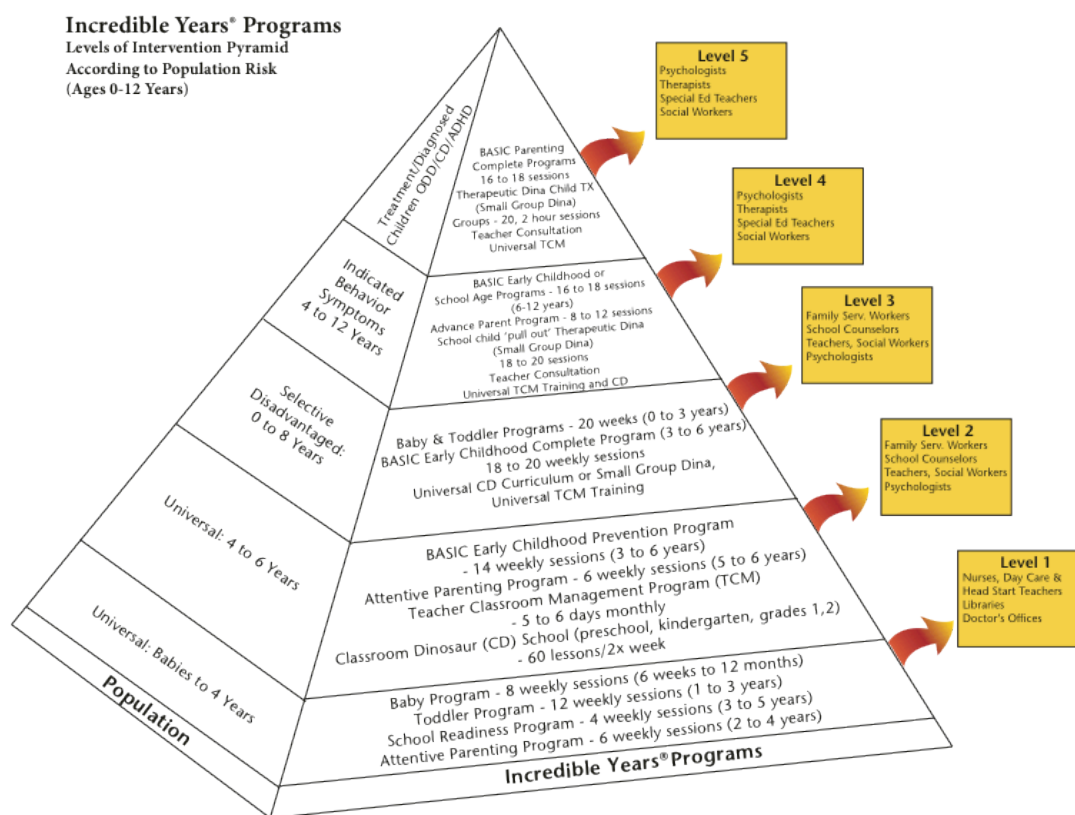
Incredible Years® Programs
Levels of Intervention Pyramid
According to Population Risk
(Ages 0-12 Years)

Treatment/Diagnosed Children ODD/CD/ADHD

BASIC Parenting Complete Programs 16 to 18 sessions
Therapeutic Dina Child TX (Small Group Dina)
Groups - 20, 2 hour sessions
Teacher Consultation
Universal TCM

Level 5
Psychologists
Therapists
Special Ed Teachers
Social Workers

Indicated Behavior Symptoms 4 to 12 Years

BASIC Early Childhood or School Age Programs - 16 to 18 sessions (6-12 years)
Advance Parent Program - 8 to 12 sessions
School child 'pull out' Therapeutic Dina (Small Group Dina)
18 to 20 sessions
Teacher Consultation
Universal TCM Training and CD

Level 4
Psychologists
Therapists
Special Ed Teachers
Social Workers

Selective Disadvantaged: 0 to 8 Years

Baby & Toddler Programs - 20 weeks (0 to 3 years)
BASIC Early Childhood Complete Program (3 to 6 years)
18 to 20 weekly sessions
Universal CD Curriculum or Small Group Dina,
Universal TCM Training

Level 3
Family Serv. Workers
School Counselors
Teachers, Social Workers
Psychologists

Universal: 4 to 6 Years

BASIC Early Childhood Prevention Program
- 14 weekly sessions (3 to 6 years)
Attentive Parenting Program - 6 weekly sessions (5 to 6 years)
Teacher Classroom Management Program (TCM)
- 5 to 6 days monthly
Classroom Dinosaur (CD) School (preschool, kindergarten, grades 1,2)
- 60 lessons/2x week

Level 2
Family Serv. Workers
School Counselors
Teachers, Social Workers
Psychologists

Universal: Babies to 4 Years

Baby Program - 8 weekly sessions (6 weeks to 12 months)
Toddler Program - 12 weekly sessions (1 to 3 years)
School Readiness Program - 4 weekly sessions (3 to 5 years)
Attentive Parenting Program - 6 weekly sessions (2 to 4 years)

Level 1
Nurses, Day Care & Head Start Teachers
Libraries
Doctor's Offices

Population

Incredible Years® Programs